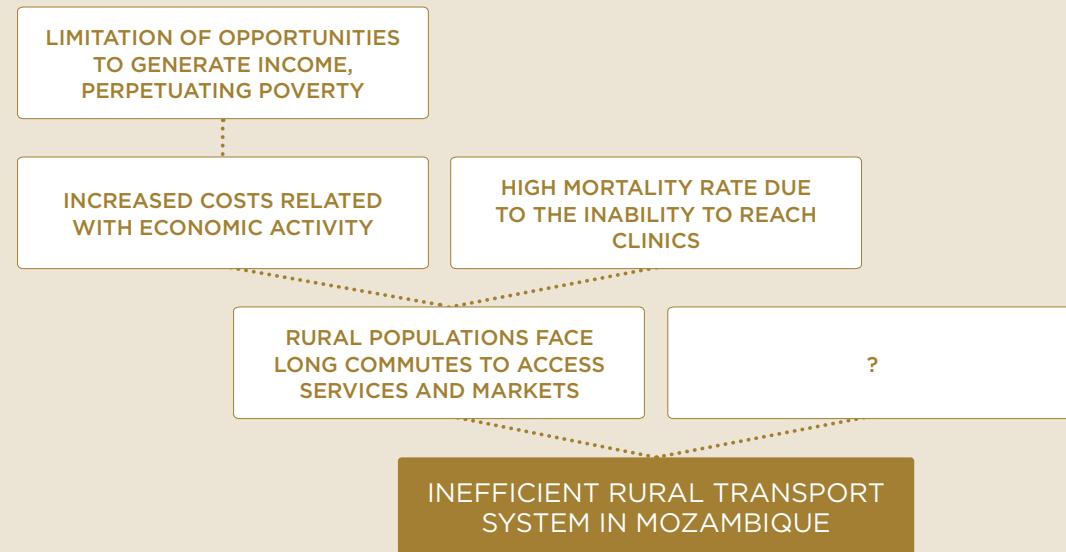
LIMITATION OF OPPORTUNITIES TO GENERATE INCOME, PERPETUATING POVERTY

INCREASED COSTS RELATED WITH ECONOMIC ACTIVITY

HIGH MORTALITY RATE DUE TO THE INABILITY TO REACH CLINICS

RURAL POPULATIONS FACE LONG COMMUTES TO ACCESS SERVICES AND MARKETS

?

INEFFICIENT RURAL TRANSPORT SYSTEM IN MOZAMBIQUE